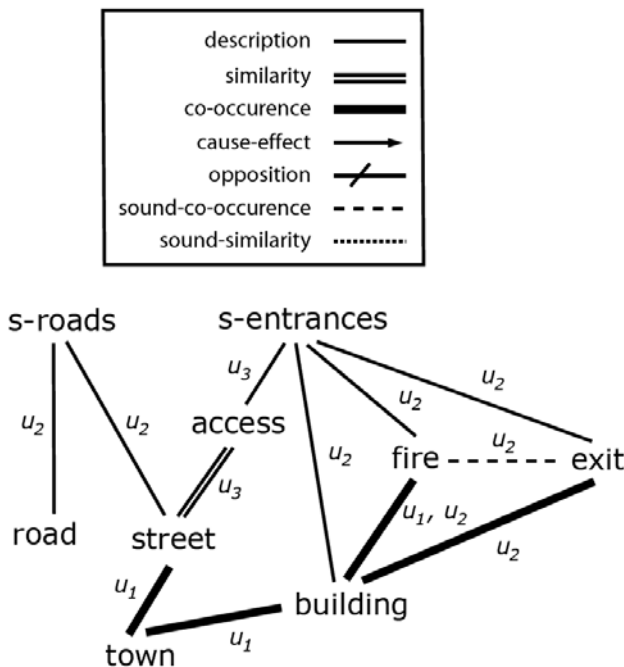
description
similarity
co-occurence
cause-effect
opposition
sound-co-occurence
sound-similarity

s-roads
s-entrances
$u_2$
$u_2$
$u_3$
access
$u_2$
$u_2$
$u_2$
$u_2$
fire
exit
$u_3$
road
street
$u_1$, $u_2$
$u_2$
$u_1$
building
town
$u_1$